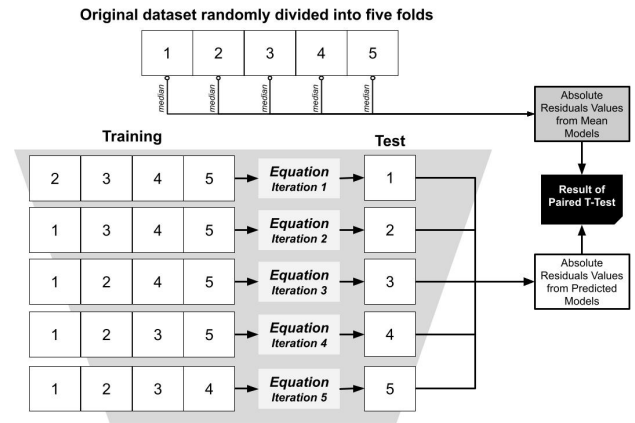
Original dataset randomly divided into five folds

| 1 | 2 | 3 | 4 | 5 |
|---|---|---|---|---|

median median median median median

Absolute Residuals Values from Mean Models

Training

Test

| 2 | 3 | 4 | 5 | Equation Iteration 1 | 1 |
|---|---|---|---|---|---|
| 1 | 3 | 4 | 5 | Equation Iteration 2 | 2 |
| 1 | 2 | 4 | 5 | Equation Iteration 3 | 3 |
| 1 | 2 | 3 | 5 | Equation Iteration 4 | 4 |
| 1 | 2 | 3 | 4 | Equation Iteration 5 | 5 |

Result of Paired T-Test

Absolute Residuals Values from Predicted Models